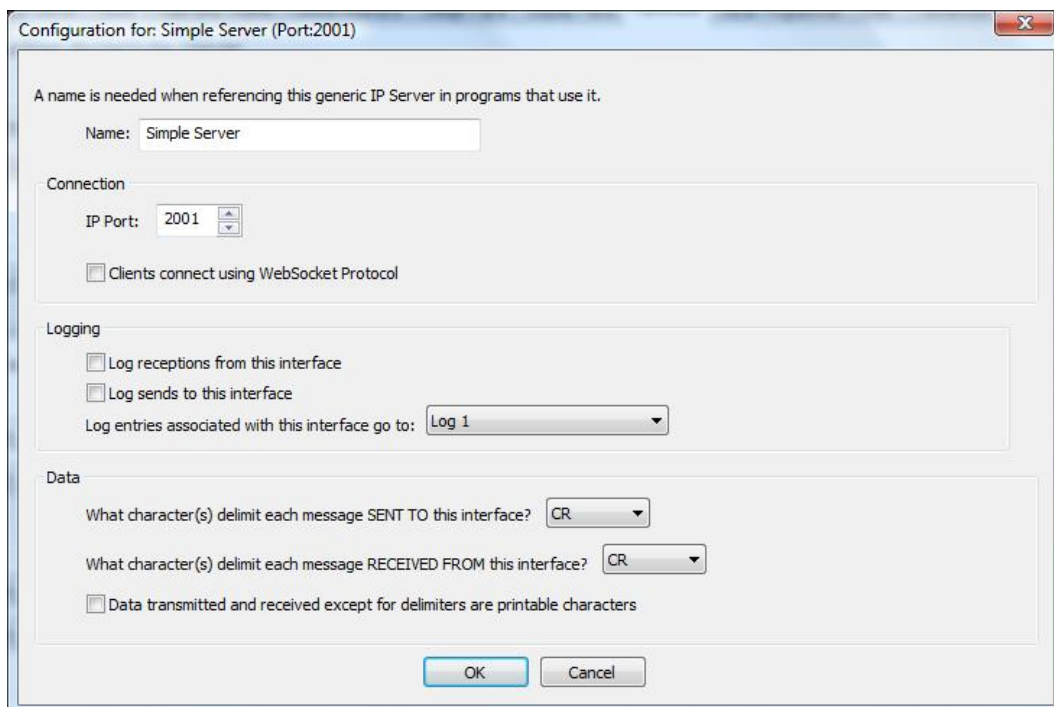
Configuration for: Simple Server (Port:2001)

A name is needed when referencing this generic IP Server in programs that use it.

Name: Simple Server

Connection

IP Port: 2001

Clients connect using WebSocket Protocol

Logging

Log receptions from this interface

Log sends to this interface

Log entries associated with this interface go to: Log 1

Data

What character(s) delimit each message SENT TO this interface? CR

What character(s) delimit each message RECEIVED FROM this interface? CR

Data transmitted and received except for delimiters are printable characters

OK Cancel